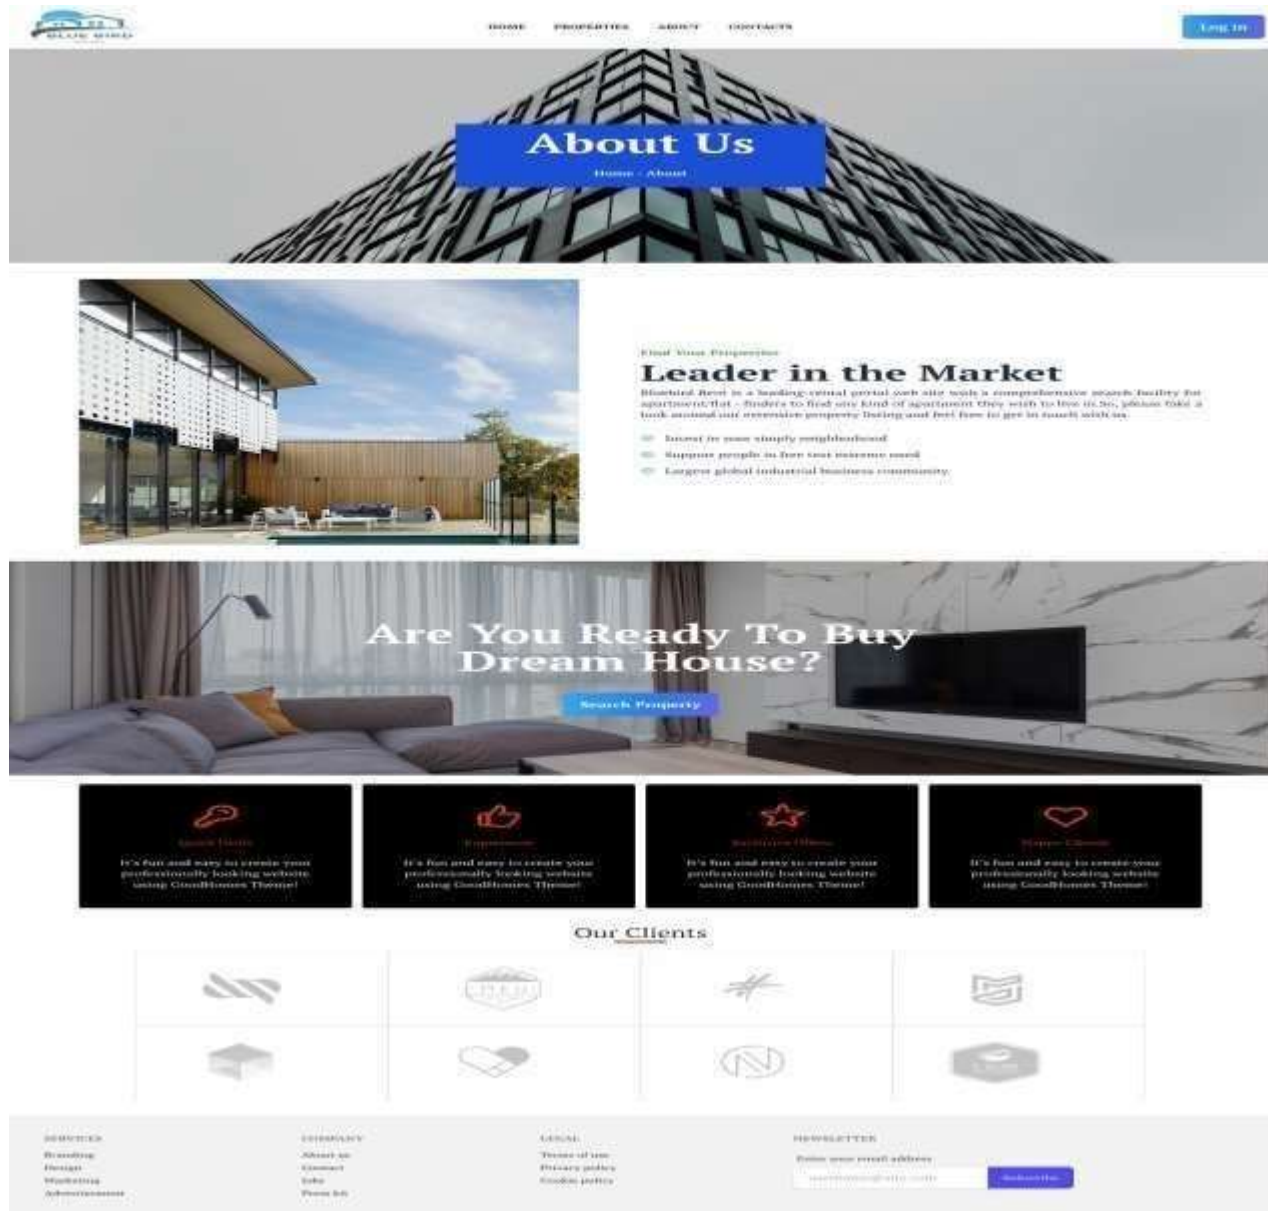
BLUE BIRD

HOME PROPERTIES ABOUT CONTACTS

Log in

About Us

Home - About

Find Your Properties

Leader in the Market

Bluebird Rent is a leading rental portal web site with a comprehensive search facility for apartment/flat - finders to find any kind of apartment they wish to live in.So, please take a look around our extensive property listing and feel free to get in touch with us.

Invest in your simply neighborhood

Support people in free text extreme used

Largest global industrial business community

Are You Ready To Buy Dream House?

Search Property

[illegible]

It's fun and easy to create your professionally looking website using GoodHomes Theme!

Experience

It's fun and easy to create your professionally looking website using GoodHomes Theme!

Exclusive Offers

It's fun and easy to create your professionally looking website using GoodHomes Theme!

Happy Clients

It's fun and easy to create your professionally looking website using GoodHomes Theme!

Our Clients

SERVICES
Branding
Design
Marketing
Advertisement

COMPANY
About us
Contact
Jobs
Press kit

LEGAL
Terms of use
Privacy policy
Cookie policy

NEWSLETTER
Enter your email address
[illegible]
Subscribe